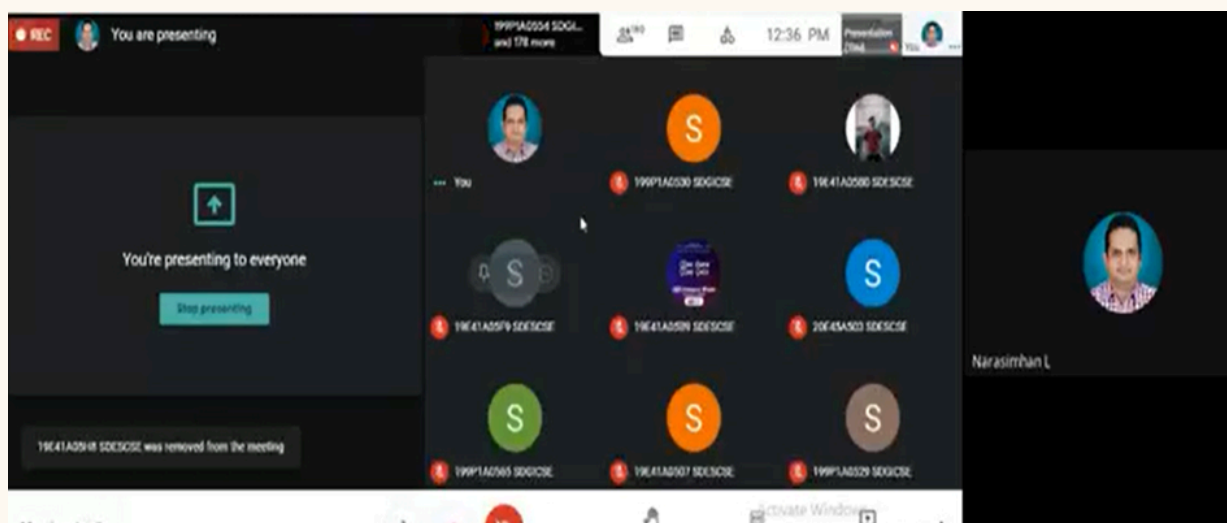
REC You are presenting

199P1A0554 SDGI... and 178 more

180

12:36 PM

Presentation (You)

You

You're presenting to everyone

Stop presenting

19E41A05H8 SDESCSE was removed from the meeting

You

S

199P1A0530 SDGICSE

19E41A0500 SDESCSE

S

19E41A05F9 SDESCSE

19E41A0509 SDESCSE

S

20E45A503 SDESCSE

S

199P1A0565 SDGICSE

S

19E41A0507 SDESCSE

S

199P1A0529 SDGICSE

Narasimhan L

Activate Windows